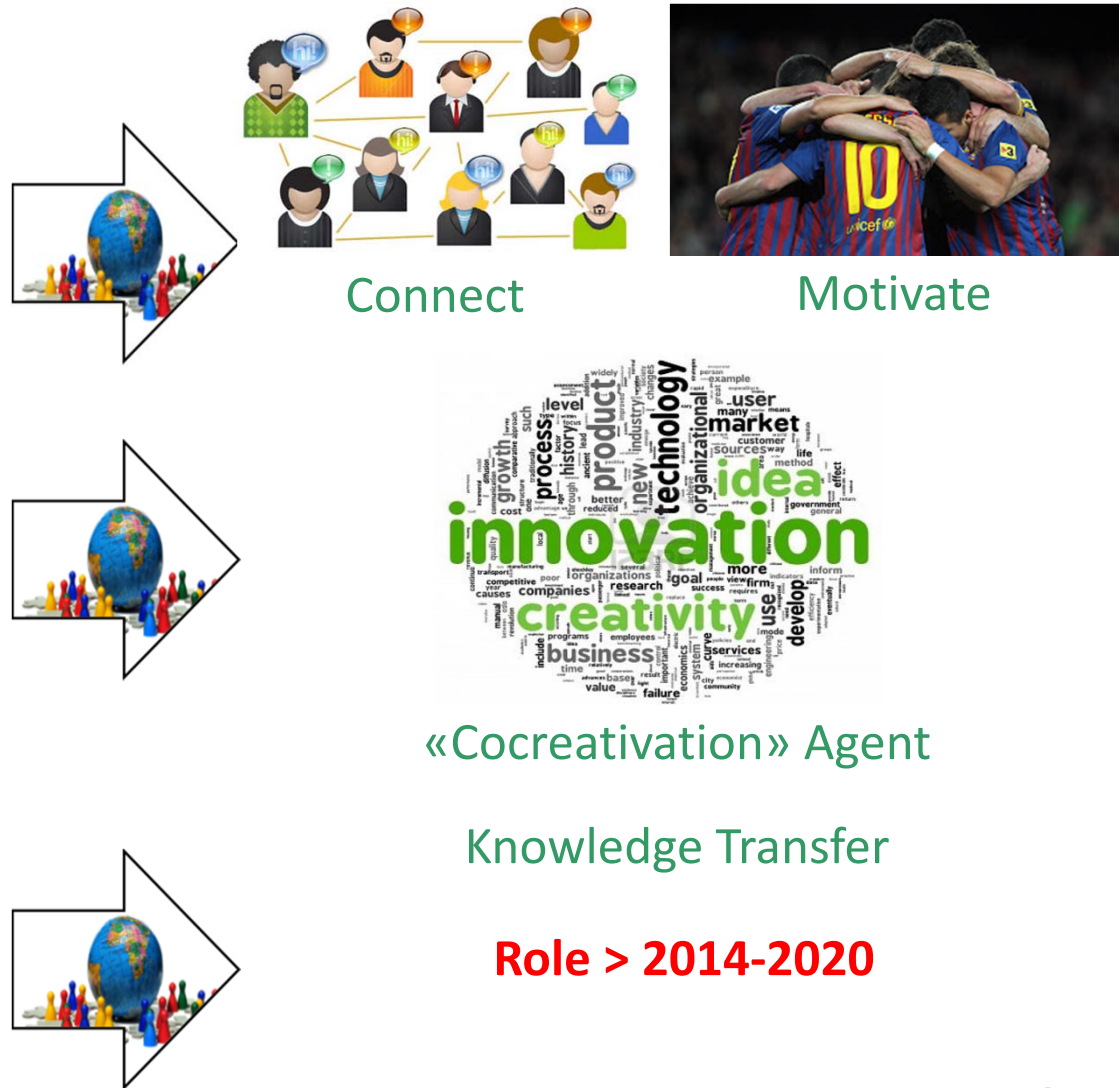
hi!

hi!

hi!

Connect

10

Motivate

widely example person user level market many means such technology product process history growth idea organizational customer sources way life method new industry better government effect innovation creativity more inform goal organizations research competitive companies causes cost use develop business services programs employees increasing time value base failure system economics success community

«Cocreativation» Agent

Knowledge Transfer

Role > 2014-2020